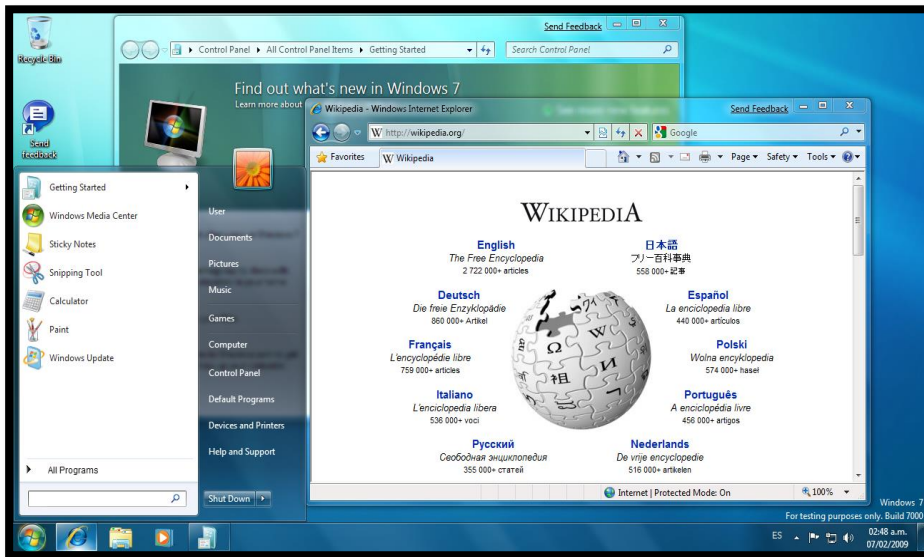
Recycle Bin

Send feedback

Send Feedback

Control Panel ▸ All Control Panel Items ▸ Getting Started

Search Control Panel

Find out what's new in Windows 7

Learn more about

Wikipedia - Windows Internet Explorer

Send Feedback

http://wikipedia.org/

Google

Favorites

Wikipedia

Page ▾ Safety ▾ Tools ▾

WIKIPEDIA

English
The Free Encyclopedia
2 722 000+ articles

日本語
フリー百科事典
558 000+ 記事

Deutsch
Die freie Enzyklopädie
860 000+ Artikel

Español
La enciclopedia libre
440 000+ artículos

Français
L'encyclopédie libre
759 000+ articles

Polski
Wolna encyklopedia
574 000+ haseł

Italiano
L'enciclopedia libera
536 000+ voci

Português
A enciclopédia livre
456 000+ artigos

Русский
Свободная энциклопедия
355 000+ статей

Nederlands
De vrije encyclopedie
516 000+ artikelen

Internet | Protected Mode: On

100%

Getting Started

Windows Media Center

Sticky Notes

Snipping Tool

Calculator

Paint

Windows Update

All Programs

User

Documents

Pictures

Music

Games

Computer

Control Panel

Default Programs

Devices and Printers

Help and Support

Shut Down

Windows 7

For testing purposes only. Build 7000

ES

02:48 a.m.
07/02/2009